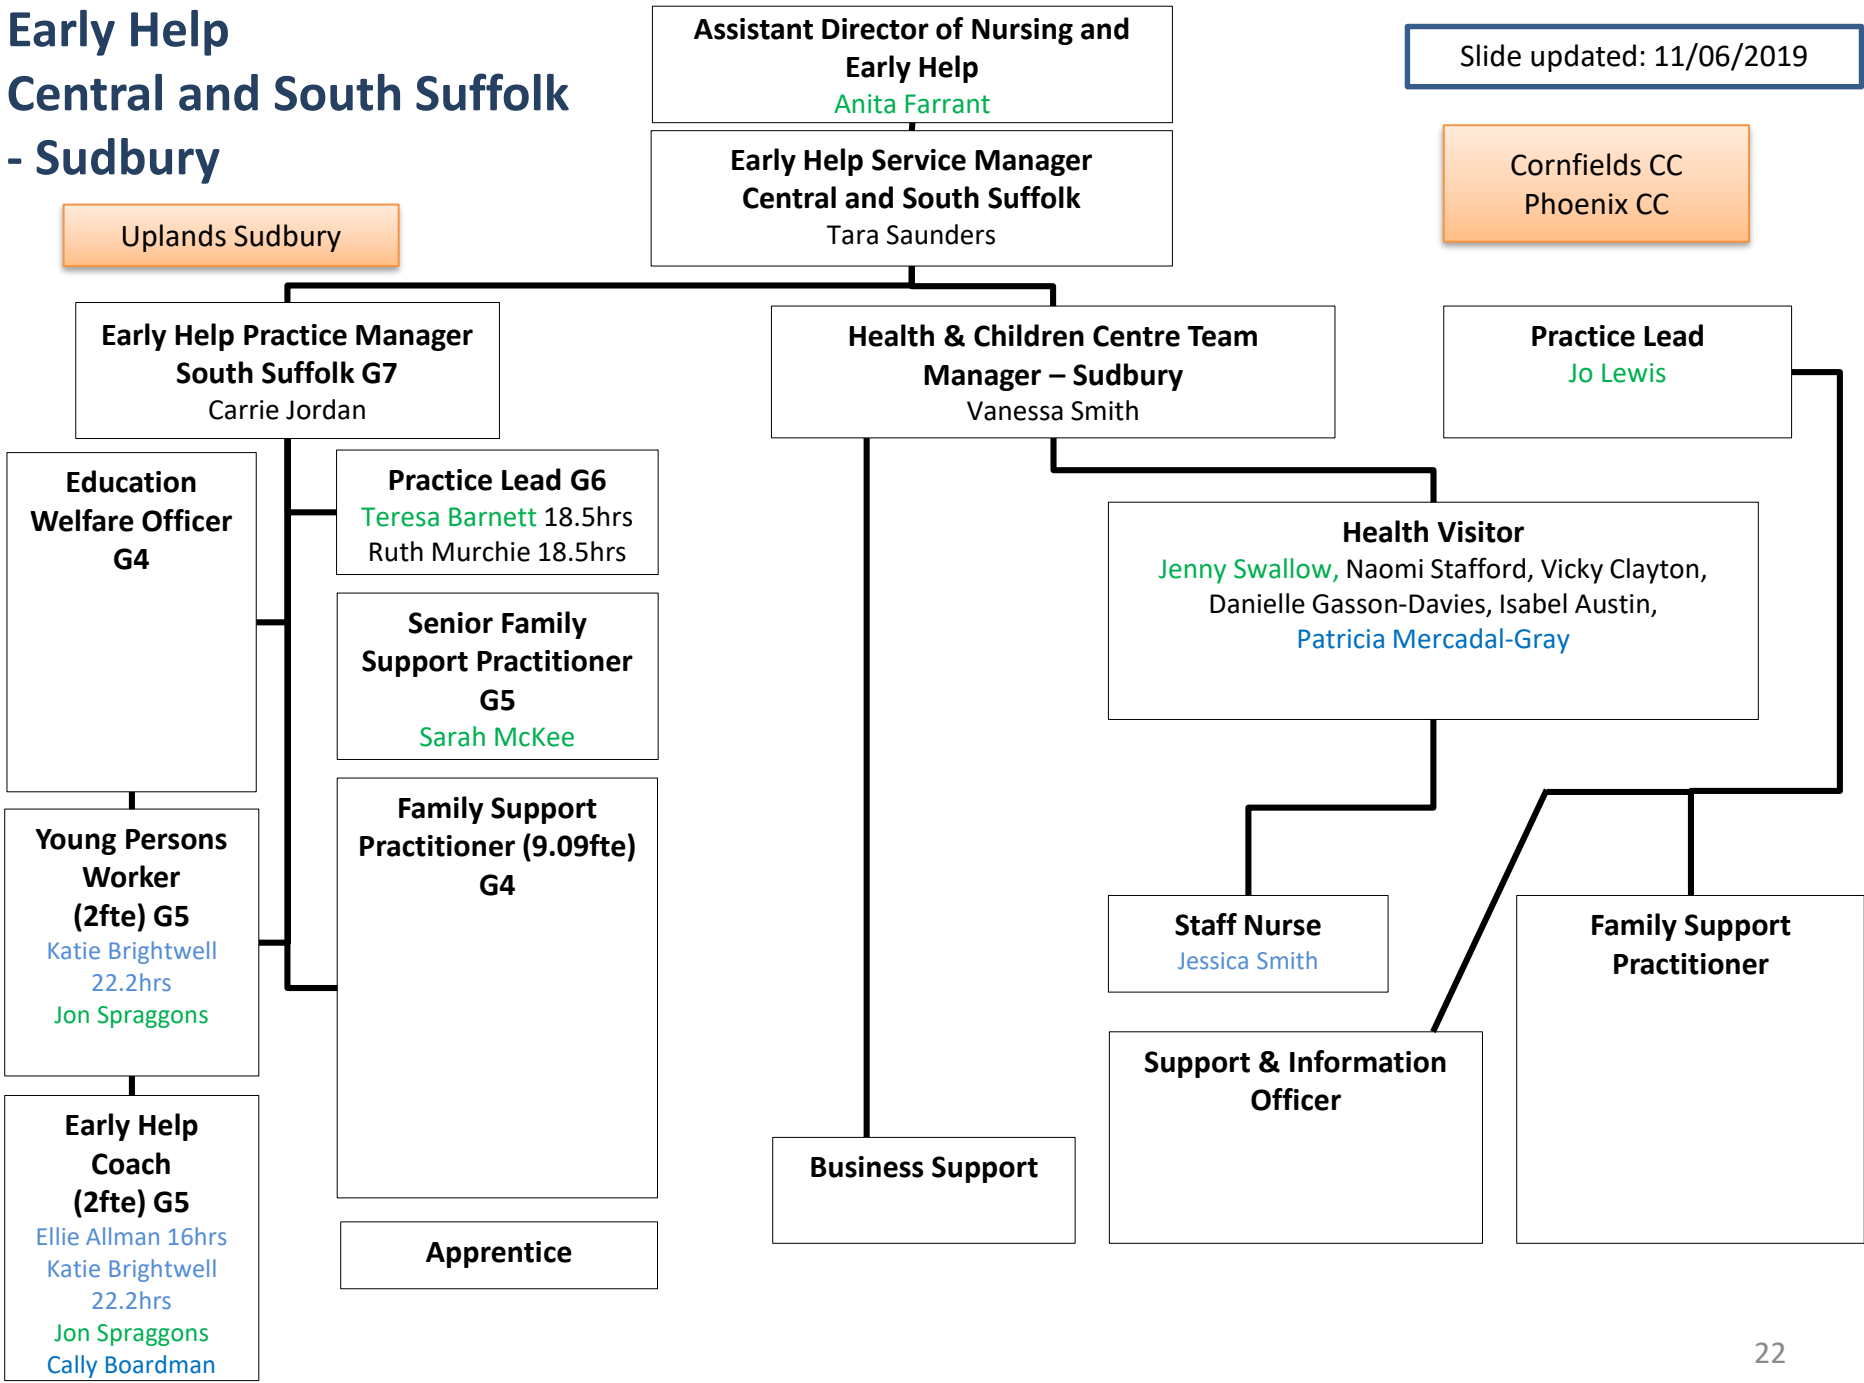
Early Help
Central and South Suffolk
- Sudbury

Uplands Sudbury

Assistant Director of Nursing and Early Help
Anita Farrant

Slide updated: 11/06/2019

Early Help Service Manager
Central and South Suffolk
Tara Saunders

Cornfields CC
Phoenix CC

Early Help Practice Manager
South Suffolk G7
Carrie Jordan

Health & Children Centre Team Manager – Sudbury
Vanessa Smith

Practice Lead
Jo Lewis

Education Welfare Officer G4

Practice Lead G6
Teresa Barnett 18.5hrs
Ruth Murchie 18.5hrs

Health Visitor
Jenny Swallow, Naomi Stafford, Vicky Clayton, Danielle Gasson-Davies, Isabel Austin, Patricia Mercadal-Gray

Senior Family Support Practitioner G5
Sarah McKee

Young Persons Worker (2fte) G5
Katie Brightwell 22.2hrs
Jon Spraggons

Family Support Practitioner (9.09fte) G4

Staff Nurse
Jessica Smith

Family Support Practitioner

Support & Information Officer

Early Help Coach (2fte) G5
Ellie Allman 16hrs
Katie Brightwell 22.2hrs
Jon Spraggons
Cally Boardman

Business Support

Apprentice

22